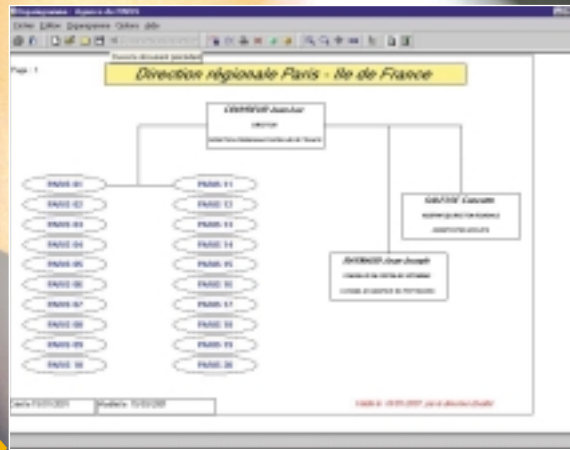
Page : 1

Direction régionale Paris - Ile de France

PARIS 01
PARIS 02
PARIS 03
PARIS 04
PARIS 05
PARIS 06
PARIS 07
PARIS 08
PARIS 09
PARIS 10

PARIS 11
PARIS 12
PARIS 13
PARIS 14
PARIS 15
PARIS 16
PARIS 17
PARIS 18
PARIS 19
PARIS 20

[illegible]